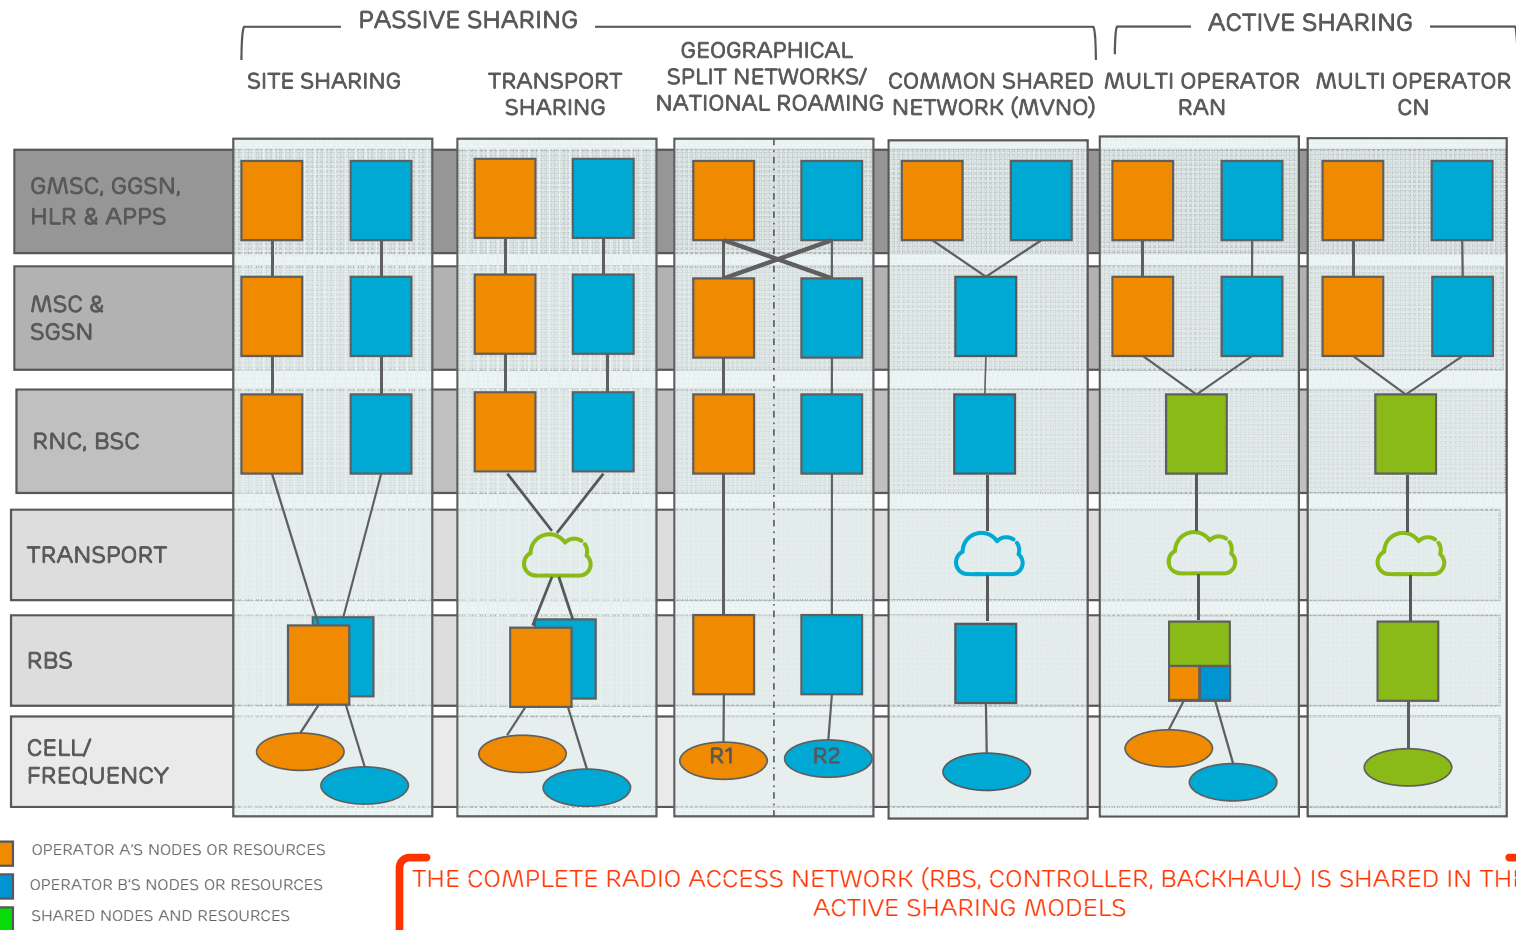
PASSIVE SHARING

ACTIVE SHARING

SITE SHARING

TRANSPORT SHARING

GEOGRAPHICAL SPLIT NETWORKS/ NATIONAL ROAMING

COMMON SHARED NETWORK (MVNO)

MULTI OPERATOR RAN

MULTI OPERATOR CN

GMSC, GGSN, HLR & APPS

MSC & SGSN

RNC, BSC

TRANSPORT

RBS

CELL/ FREQUENCY

R1

R2

OPERATOR A'S NODES OR RESOURCES

OPERATOR B'S NODES OR RESOURCES

SHARED NODES AND RESOURCES

THE COMPLETE RADIO ACCESS NETWORK (RBS, CONTROLLER, BACKHAUL) IS SHARED IN TH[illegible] ACTIVE SHARING MODELS